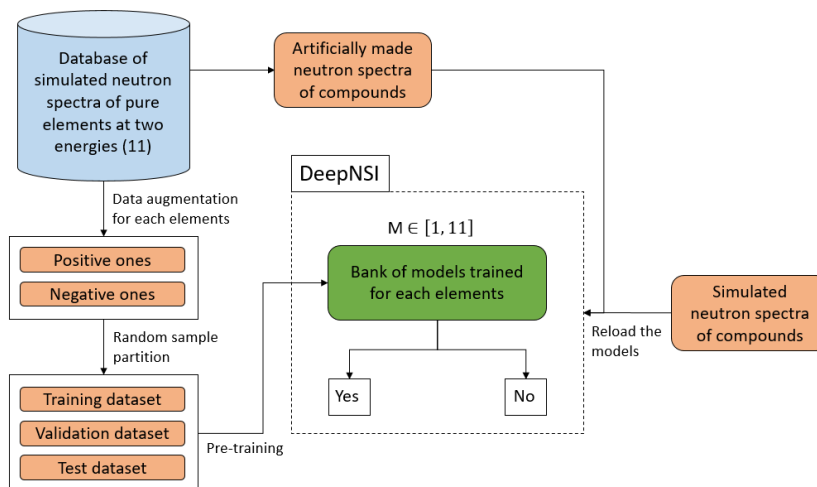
Database of simulated neutron spectra of pure elements at two energies (11)

Artificially made neutron spectra of compounds

Data augmentation for each elements

Positive ones

Negative ones

Random sample partition

Training dataset

Validation dataset

Test dataset

Pre-training

DeepNSI

M $\in [1, 11]$

Bank of models trained for each elements

Yes

No

Reload the models

Simulated neutron spectra of compounds